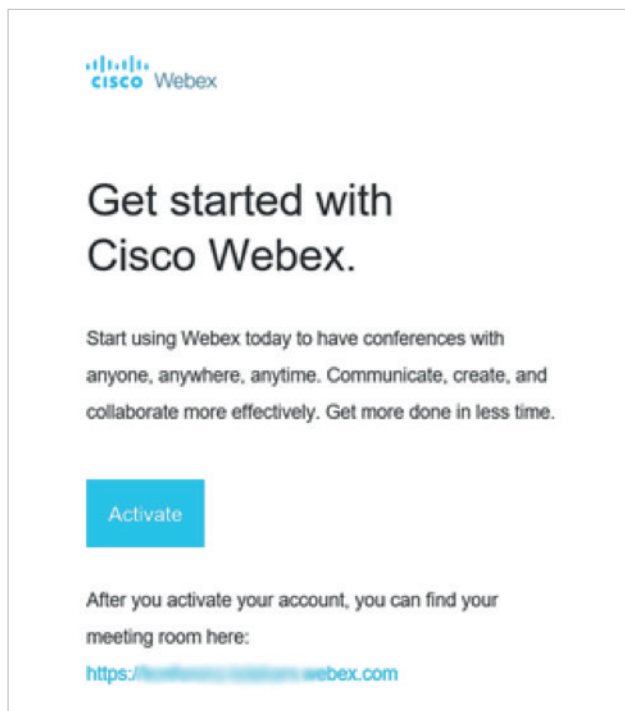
cisco Webex

Get started with Cisco Webex.

Start using Webex today to have conferences with anyone, anywhere, anytime. Communicate, create, and collaborate more effectively. Get more done in less time.

Activate

After you activate your account, you can find your meeting room here:

https://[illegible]webex.com